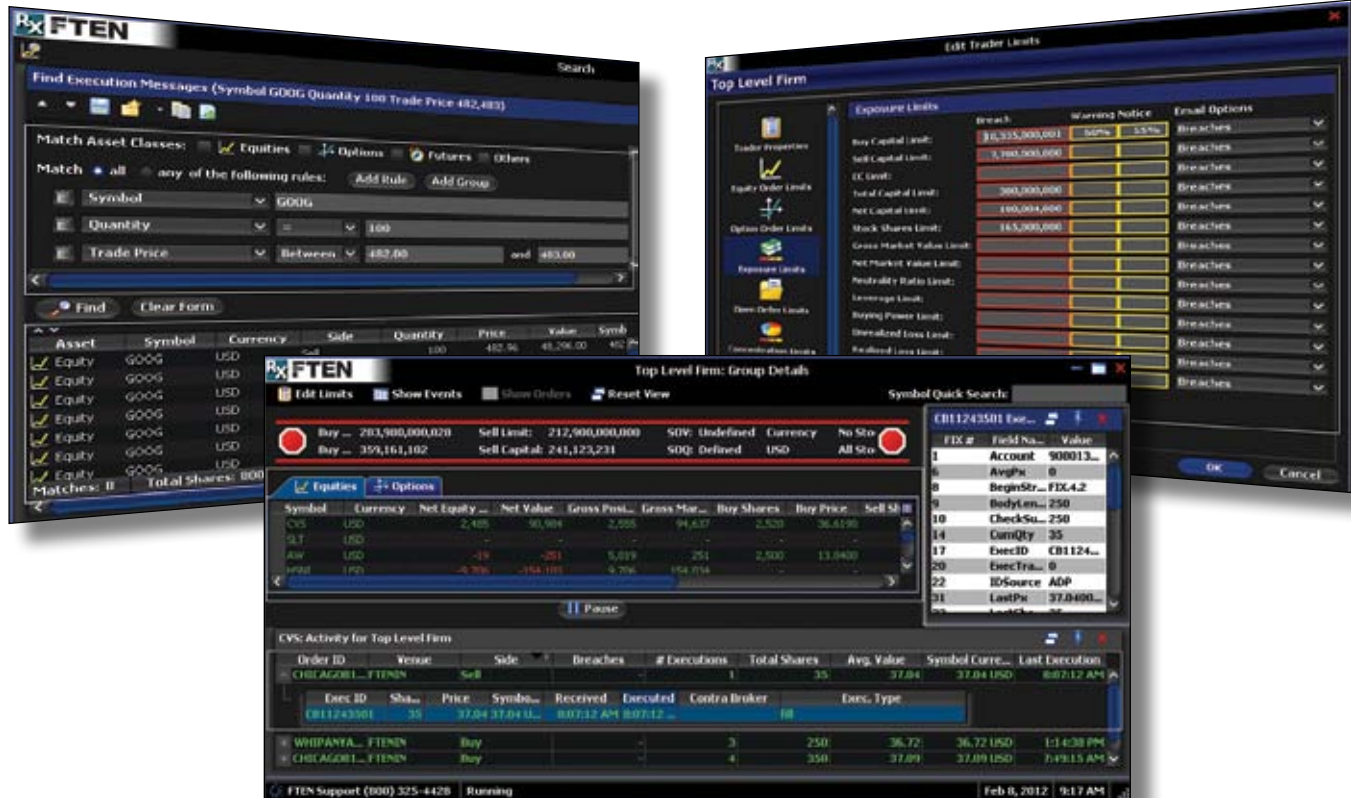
RX FTEN

Search

Find Execution Messages (Symbol GOOG Quantity 100 Trade Price 482,483)

Match Asset Classes: Equities Options Futures Others

Match all any of the following rules: Add Rule Add Group

Symbol GOOG

Quantity = 100

Trade Price Between 482.00 and 483.00

Find Clear Form

| Asset | Symbol | Currency | Side | Quantity | Price | Value | Symb |
|---|---|---|---|---|---|---|---|
| Equity | GOOG | USD | Sell | 100 | 482.96 | 48,296.00 | 482 |
| Equity | GOOG | USD | | | | | |
| Equity | GOOG | USD | | | | | |
| Equity | GOOG | USD | | | | | |
| Equity | GOOG | USD | | | | | |
| Equity | GOOG | USD | | | | | |
| Equity | GOOG | USD | | | | | |

Matches: 8 Total Shares: 800

Edit Trader Limits

Top Level Firm

Trader Properties
Equity Order Limits
Option Order Limits
Exposure Limits
Open Order Limits
Concentration Limits

Exposure Limits

| | Breach | Warning Notice | | Email Options |
|---|---|---|---|---|
| Buy Capital Limit: | 10,335,000,001 | 50% | 55% | Breaches |
| Sell Capital Limit: | 3,700,000,000 | | | Breaches |
| EC Limit: | | | | Breaches |
| Total Capital Limit: | 300,000,000 | | | Breaches |
| Net Capital Limit: | 100,000,000 | | | Breaches |
| Stock Shares Limit: | 165,000,000 | | | Breaches |
| Gross Market Value Limit: | | | | Breaches |
| Net Market Value Limit: | | | | Breaches |
| Neutrality Ratio Limit: | | | | Breaches |
| Leverage Limit: | | | | Breaches |
| Buying Power Limit: | | | | Breaches |
| Unrealized Loss Limit: | | | | Breaches |
| Realized Loss Limit: | | | | Breaches |

OK Cancel

RX FTEN

Top Level Firm: Group Details

Edit Limits Show Events Show Orders Reset View Symbol Quick Search:

Buy ... 283,980,000,020 Sell Limit: 212,900,000,000 SOV: Undefined Currency No Sto
Buy ... 359,161,102 Sell Capital: 241,123,231 SOQ: Defined USD All Sto

Equities Options

| Symbol | Currency | Net Equity ... | Net Value | Gross Posi... | Gross Mar... | Buy Shares | Buy Price | Sell Sh |
|---|---|---|---|---|---|---|---|---|
| CVS | USD | 2,485 | 90,984 | 2,555 | 94,637 | 2,520 | 36.6190 | |
| SLT | USD | - | - | - | - | - | - | |
| AW | USD | -19 | -251 | 5,019 | 251 | 2,500 | 13.0400 | |
| HNM | USD | -9,706 | -154,101 | 9,706 | 154,034 | | | |

Pause

CB11243501 Exe...

| FIX # | Field Na... | Value |
|---|---|---|
| 1 | Account | 900013... |
| 6 | AvgPx | 0 |
| 8 | BeginStr... | FIX4.2 |
| 9 | BodyLen... | 250 |
| 10 | CheckSu... | 250 |
| 14 | CumQty | 35 |
| 17 | ExecID | CB1124... |
| 20 | ExecTra... | 0 |
| 22 | IDSource | ADP |
| 31 | LastPx | 37.0400... |

CVS: Activity for Top Level Firm

| Order ID | Venue | Side | Breaches | # Executions | Total Shares | Avg. Value | Symbol Curre... | Last Execution |
|---|---|---|---|---|---|---|---|---|
| CHICAGO81... | FTENIN | Sell | - | 1 | 35 | 37.04 | 37.04 USD | 8:07:12 AM |

| Exec ID | Sha... | Price | Symbo... | Received | Executed | Contra Broker | Exec. Type |
|---|---|---|---|---|---|---|---|
| CB11243501 | 35 | 37.04 | 37.04 U... | 8:07:12 AM | 8:07:12 ... | | fill |

| Order ID | Venue | Side | Breaches | # Executions | Total Shares | Avg. Value | Symbol Curre... | Last Execution |
|---|---|---|---|---|---|---|---|---|
| WHIPANYA... | FTENIN | Buy | - | 3 | 250 | 36.72 | 36.72 USD | 1:14:38 PM |
| CHICAGO81... | FTENIN | Buy | - | 4 | 350 | 37.09 | 37.09 USD | 7:49:15 AM |

FTEN Support (800) 325-4428 Running Feb 8, 2012 9:17 AM